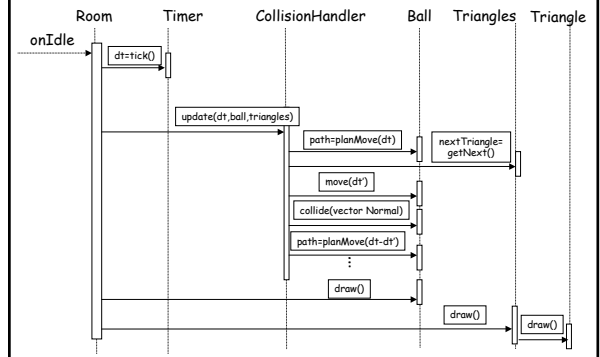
Room Timer CollisionHandler Ball Triangles Triangle

onIdle

dt=tick()

update(dt,ball,triangles)

path=planMove(dt)

nextTriangle= getNext()

move(dt')

collide(vector Normal)

path=planMove(dt-dt')

⋮

draw()

draw()

draw()